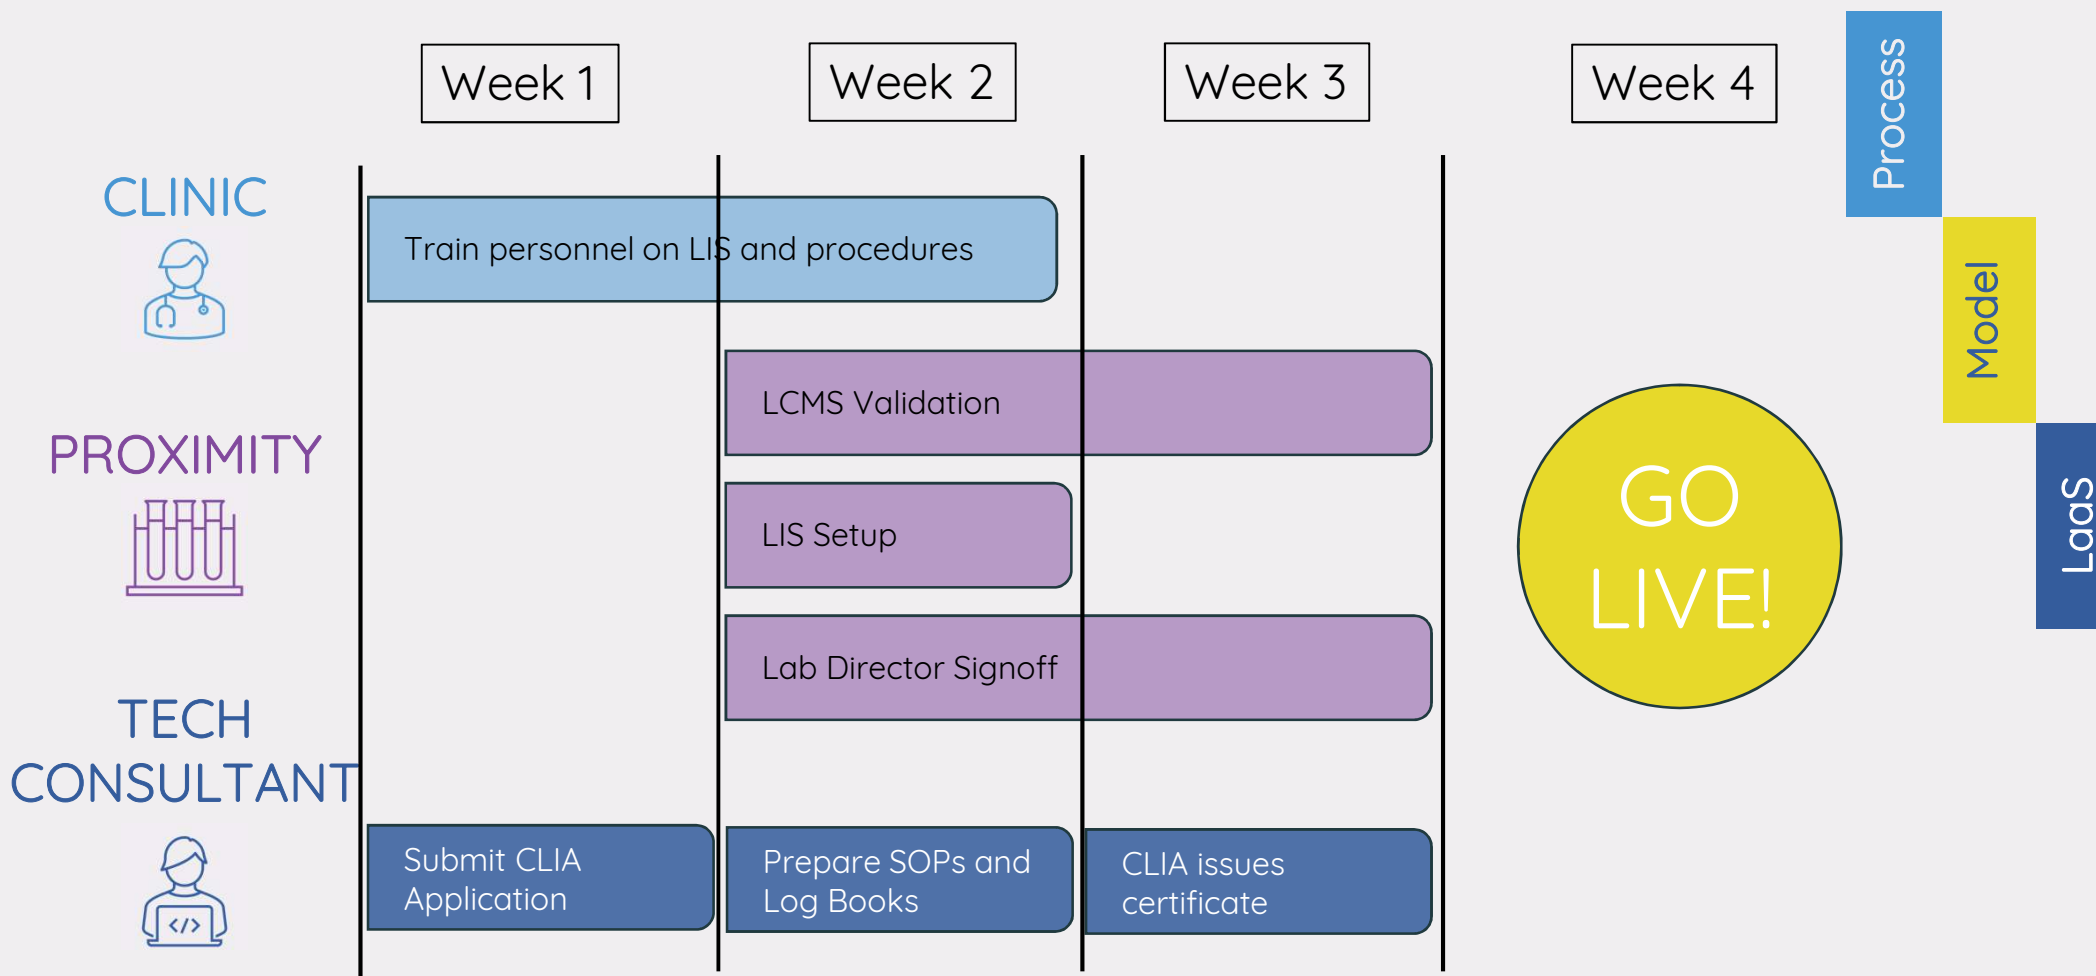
Week 1

Week 2

Week 3

Week 4

Process

Model

LaaS

CLINIC

Train personnel on LIS and procedures

PROXIMITY

LCMS Validation

LIS Setup

Lab Director Signoff

GO LIVE!

TECH CONSULTANT

Submit CLIA Application

Prepare SOPs and Log Books

CLIA issues certificate

</>